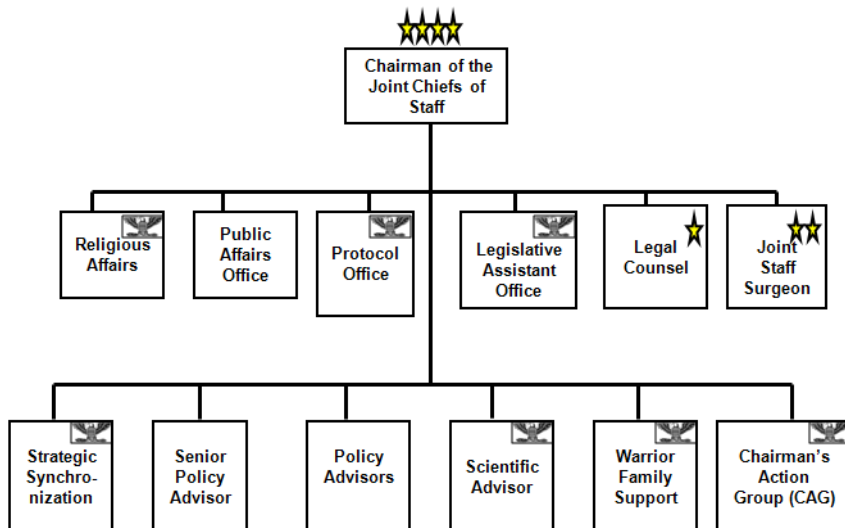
Chairman of the Joint Chiefs of Staff

Religious Affairs

Public Affairs Office

Protocol Office

Legislative Assistant Office

Legal Counsel

Joint Staff Surgeon

Strategic Synchronization

Senior Policy Advisor

Policy Advisors

Scientific Advisor

Warrior Family Support

Chairman's Action Group (CAG)